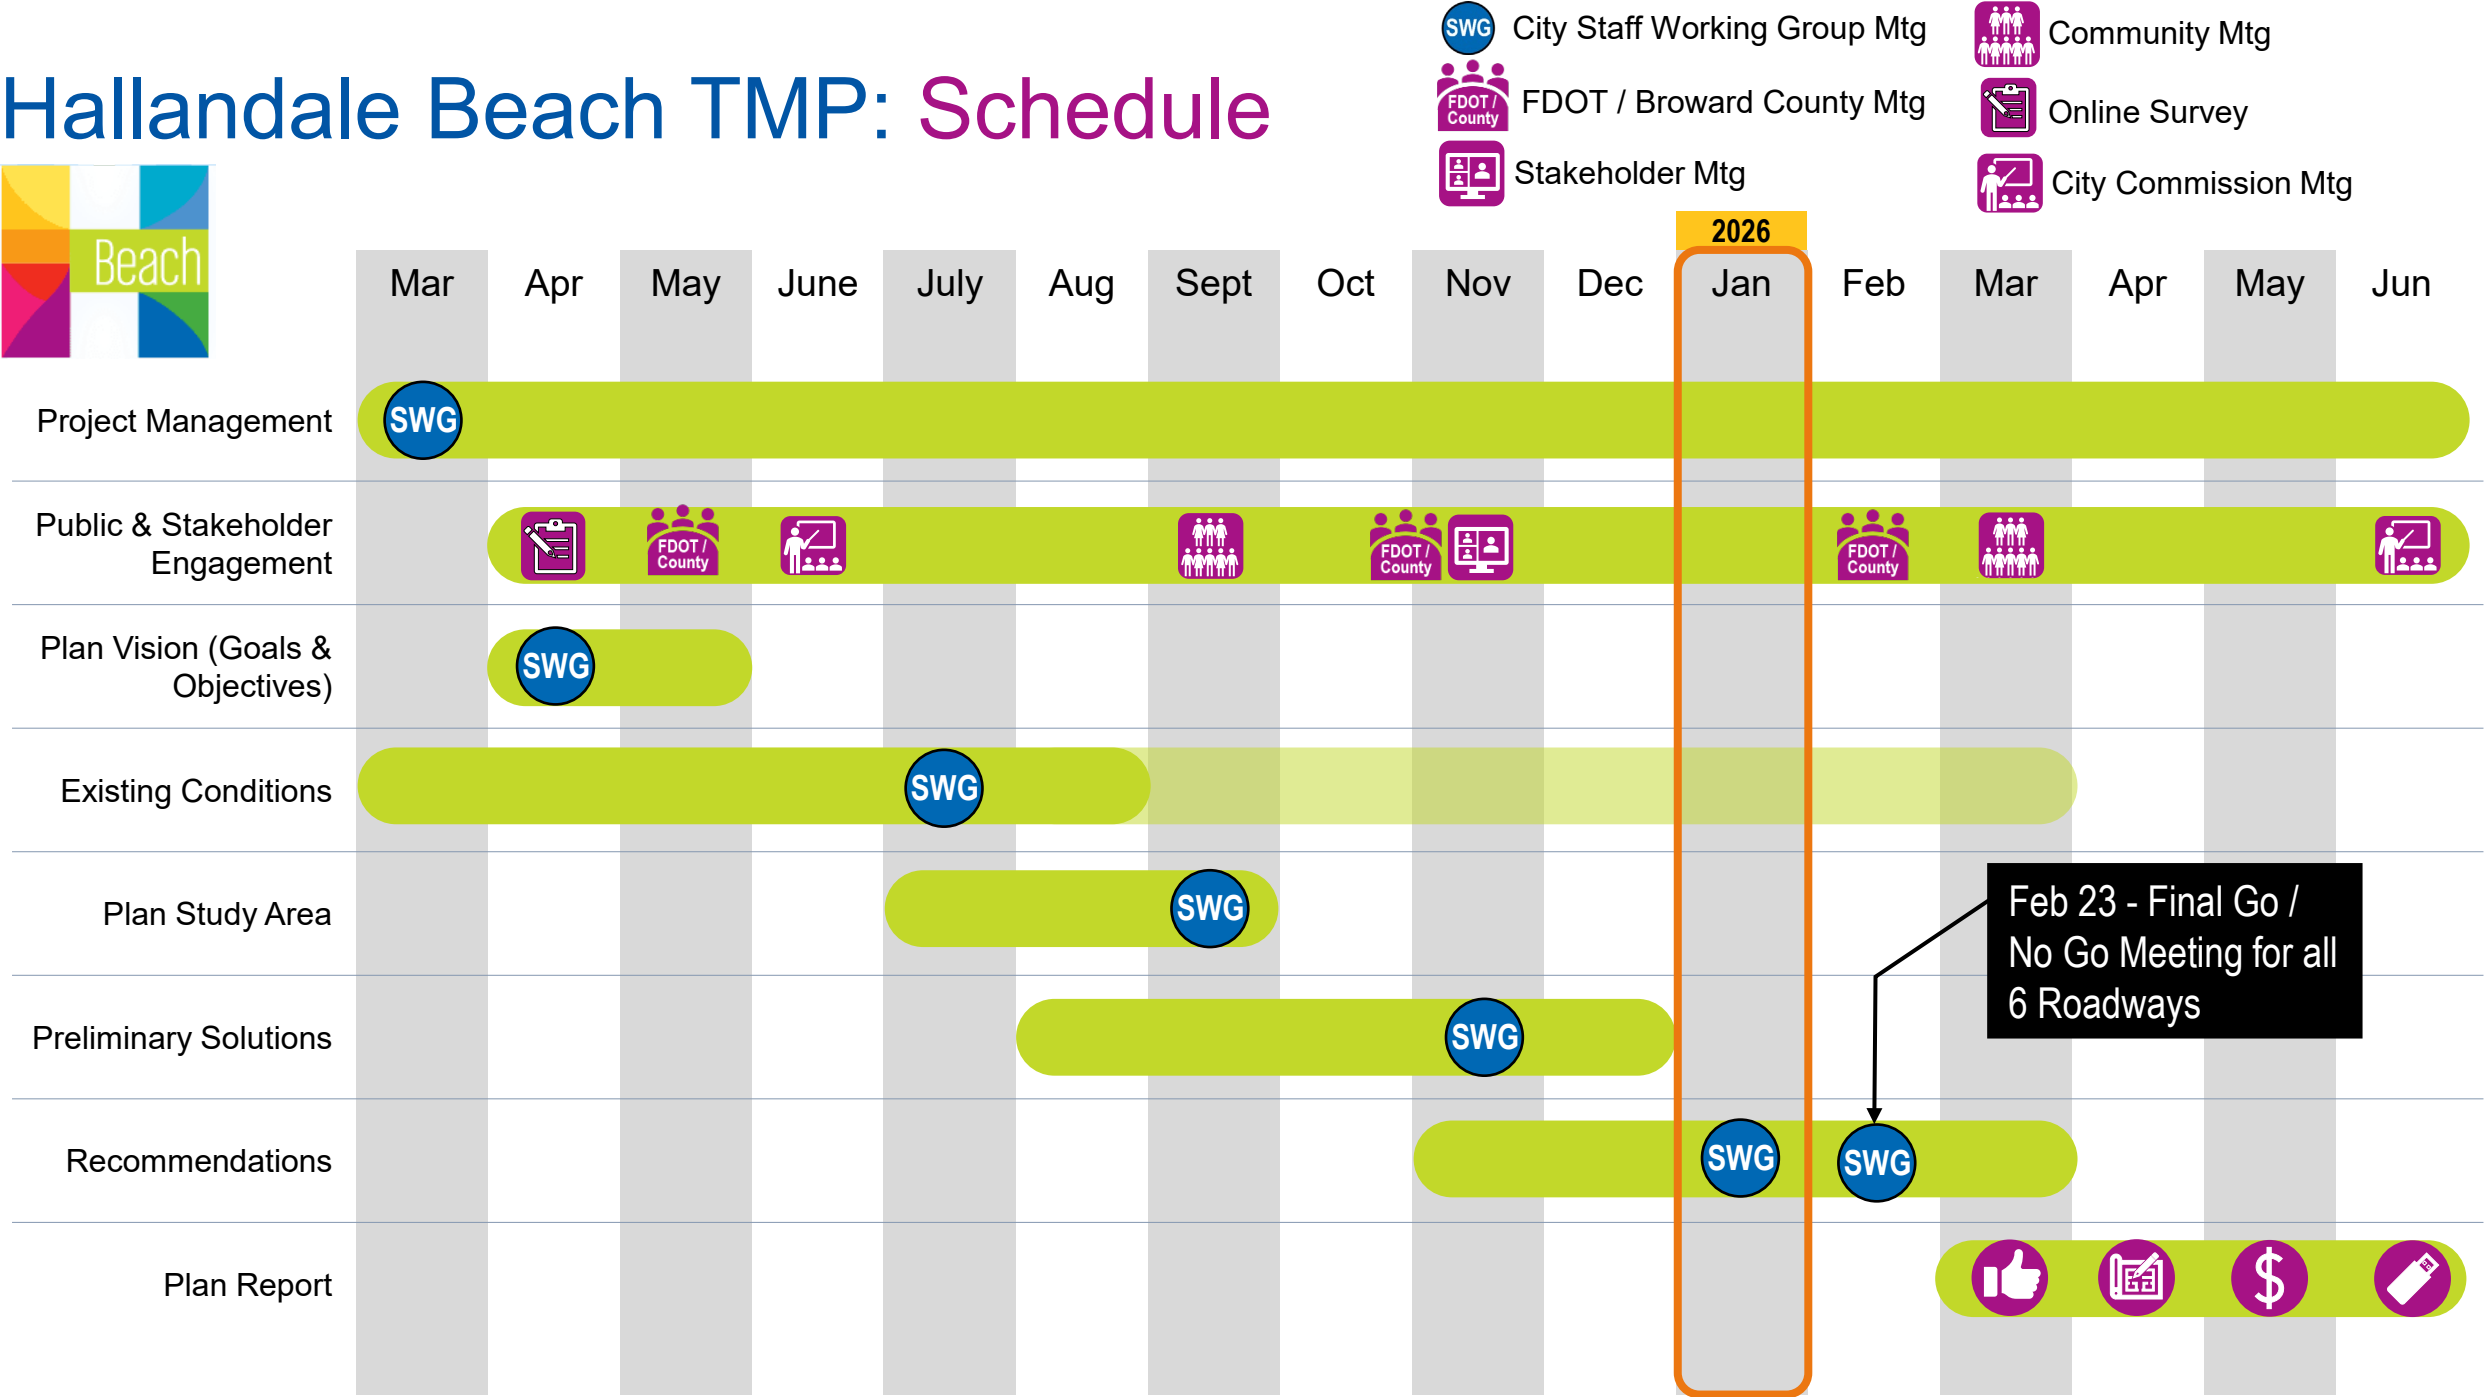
Hallandale Beach TMP: Schedule

SWG City Staff Working Group Mtg
FDOT / County FDOT / Broward County Mtg
Stakeholder Mtg
Community Mtg
Online Survey
City Commission Mtg

Beach

2026

| | Mar | Apr | May | June | July | Aug | Sept | Oct | Nov | Dec | Jan | Feb | Mar | Apr | May | Jun |
|---|---|---|---|---|---|---|---|---|---|---|---|---|---|---|---|---|
| Project Management | SWG | | | | | | | | | | | | | | | |
| Public & Stakeholder Engagement | | | FDOT / County | | | | | | FDOT / County | | | FDOT / County | | | | |
| Plan Vision (Goals & Objectives) | | SWG | | | | | | | | | | | | | | |
| Existing Conditions | | | | | SWG | | | | | | | | | | | |
| Plan Study Area | | | | | | | SWG | | | | | | | | | |
| Preliminary Solutions | | | | | | | | | SWG | | | | | | | |
| Recommendations | | | | | | | | | | | SWG | SWG | | | | |
| Plan Report | | | | | | | | | | | | | | | | |

Feb 23 - Final Go / No Go Meeting for all 6 Roadways